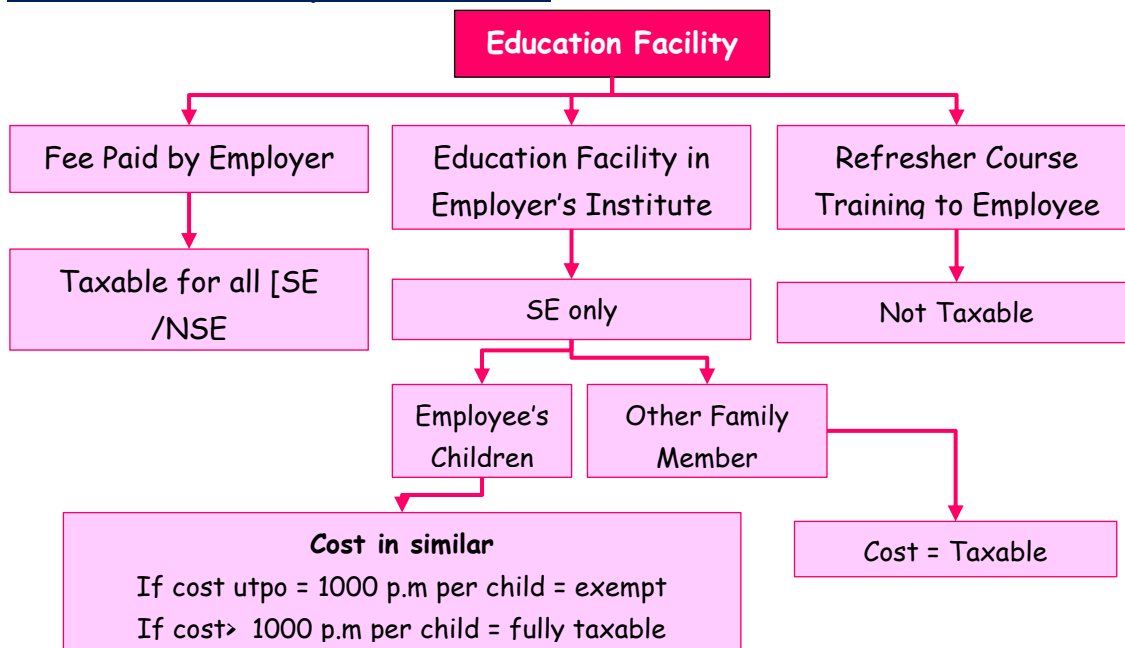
Education Facility

Fee Paid by Employer

Taxable for all [SE /NSE

Education Facility in Employer's Institute

SE only

Employee's Children

Other Family Member

Refresher Course Training to Employee

Not Taxable

**Cost in similar**
If cost utpo = 1000 p.m per child = exempt
If cost> 1000 p.m per child = fully taxable

Cost = Taxable